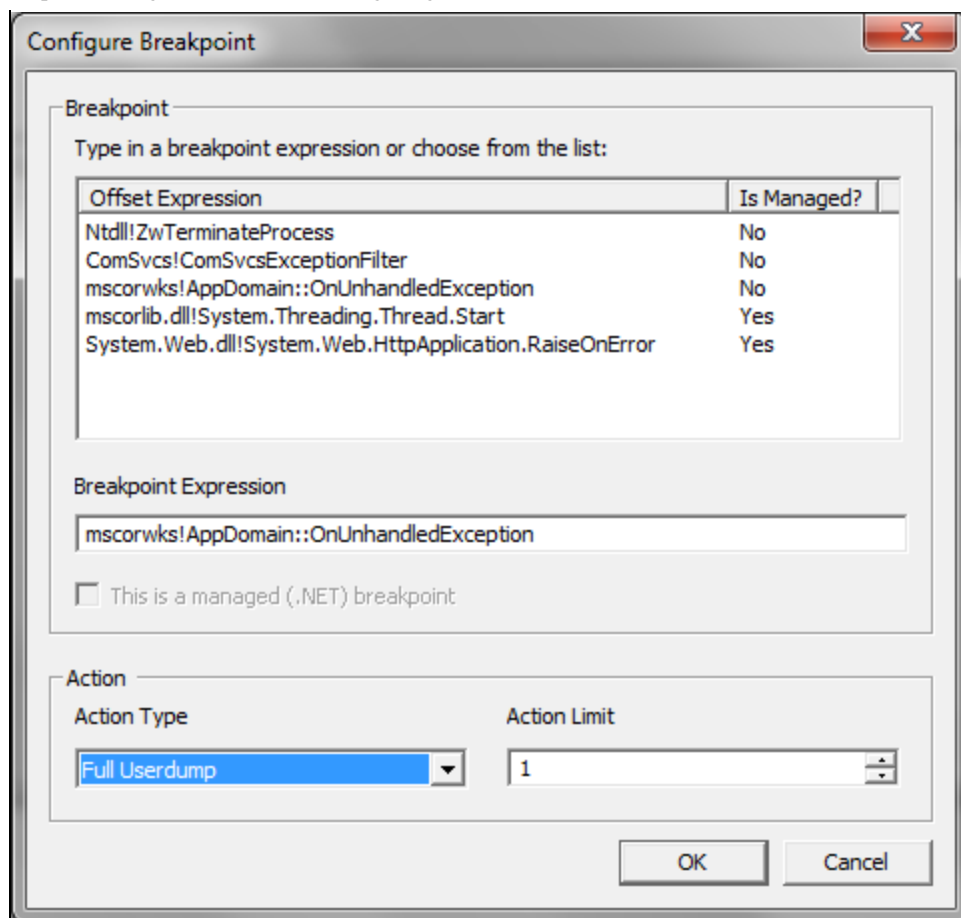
Configure Breakpoint

Breakpoint

Type in a breakpoint expression or choose from the list:

| Offset Expression | Is Managed? |
|---|---|
| Ntdll!ZwTerminateProcess | No |
| ComSvcs!ComSvcsExceptionFilter | No |
| mscorwks!AppDomain::OnUnhandledException | No |
| mscorlib.dll!System.Threading.Thread.Start | Yes |
| System.Web.dll!System.Web.HttpApplication.RaiseOnError | Yes |

Breakpoint Expression

mscorwks!AppDomain::OnUnhandledException

This is a managed (.NET) breakpoint

Action

Action Type

Full Userdump

Action Limit

1

OK

Cancel